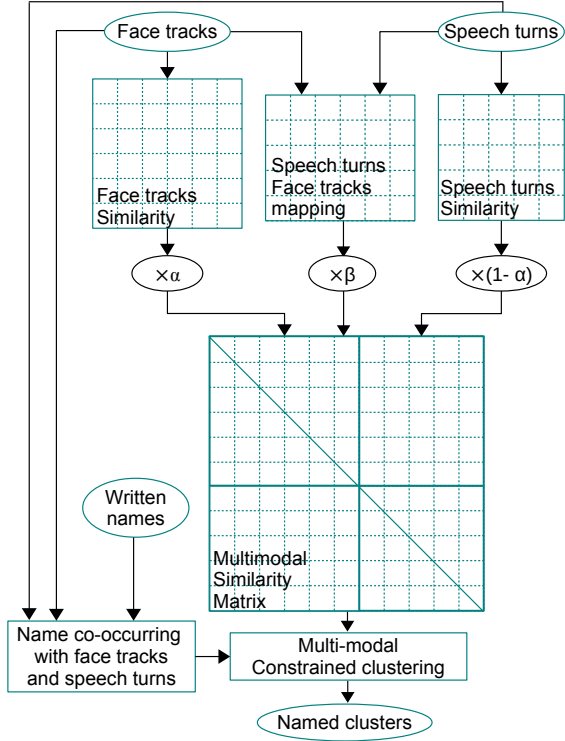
Face tracks

Speech turns

Face tracks Similarity

Speech turns Face tracks mapping

Speech turns Similarity

$\times\alpha$

$\times\beta$

$\times(1-\alpha)$

Written names

Multimodal Similarity Matrix

Name co-occurring with face tracks and speech turns

Multi-modal Constrained clustering

Named clusters